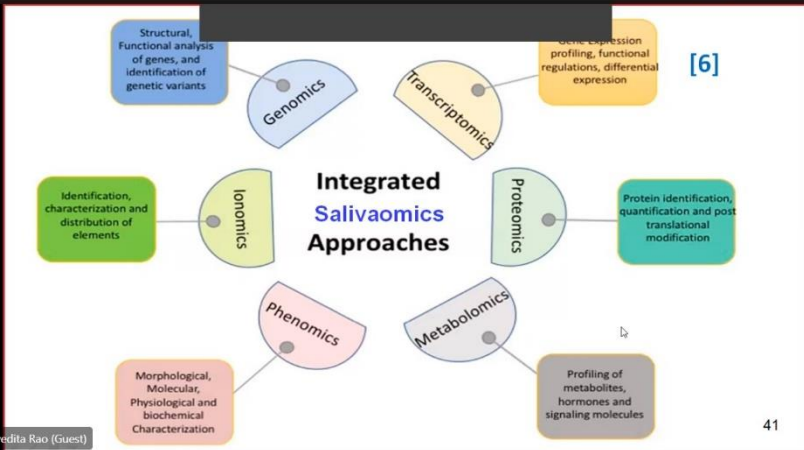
Structural, Functional analysis of genes, and identification of genetic variants

Genomics

Transcriptomics

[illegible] expression profiling, functional regulations, differential expression

[6]

Identification, characterization and distribution of elements

Ionomics

Integrated Salivaomics Approaches

Proteomics

Protein identification, quantification and post translational modification

Phenomics

Metabolomics

Morphological, Molecular, Physiological and biochemical Characterization

Profiling of metabolites, hormones and signaling molecules

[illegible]edita Rao (Guest)

41